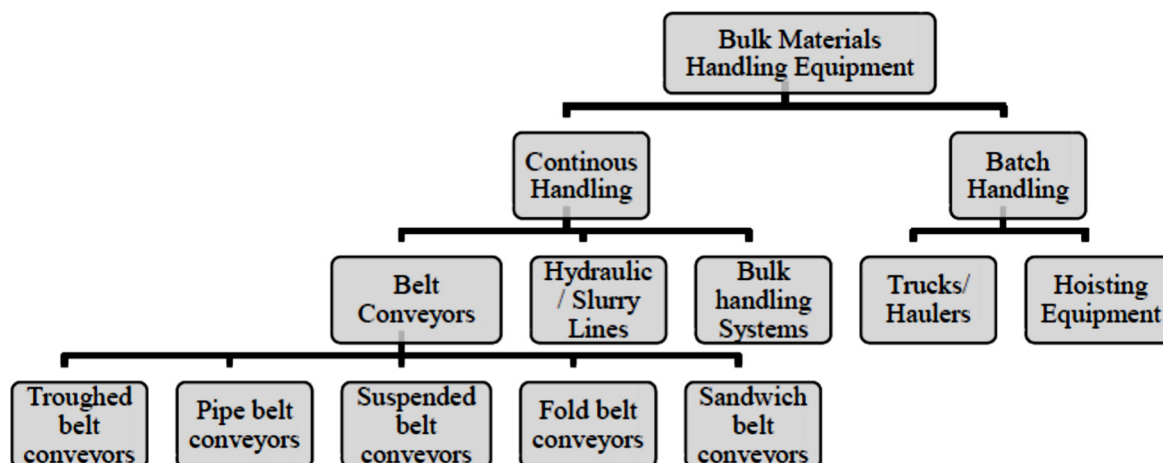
Bulk Materials Handling Equipment

Continous Handling

Batch Handling

Belt Conveyors

Hydraulic / Slurry Lines

Bulk handling Systems

Trucks/ Haulers

Hoisting Equipment

Troughed belt conveyors

Pipe belt conveyors

Suspended belt conveyors

Fold belt conveyors

Sandwich belt conveyors